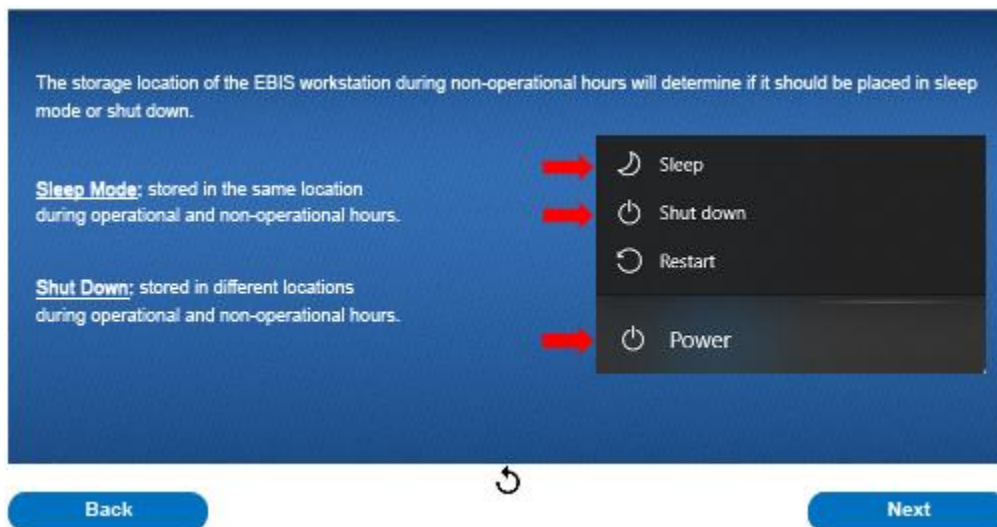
The storage location of the EBIS workstation during non-operational hours will determine if it should be placed in sleep mode or shut down.

Sleep Mode: stored in the same location during operational and non-operational hours.

Shut Down: stored in different locations during operational and non-operational hours.

Sleep

Shut down

Restart

Power

Back

Next